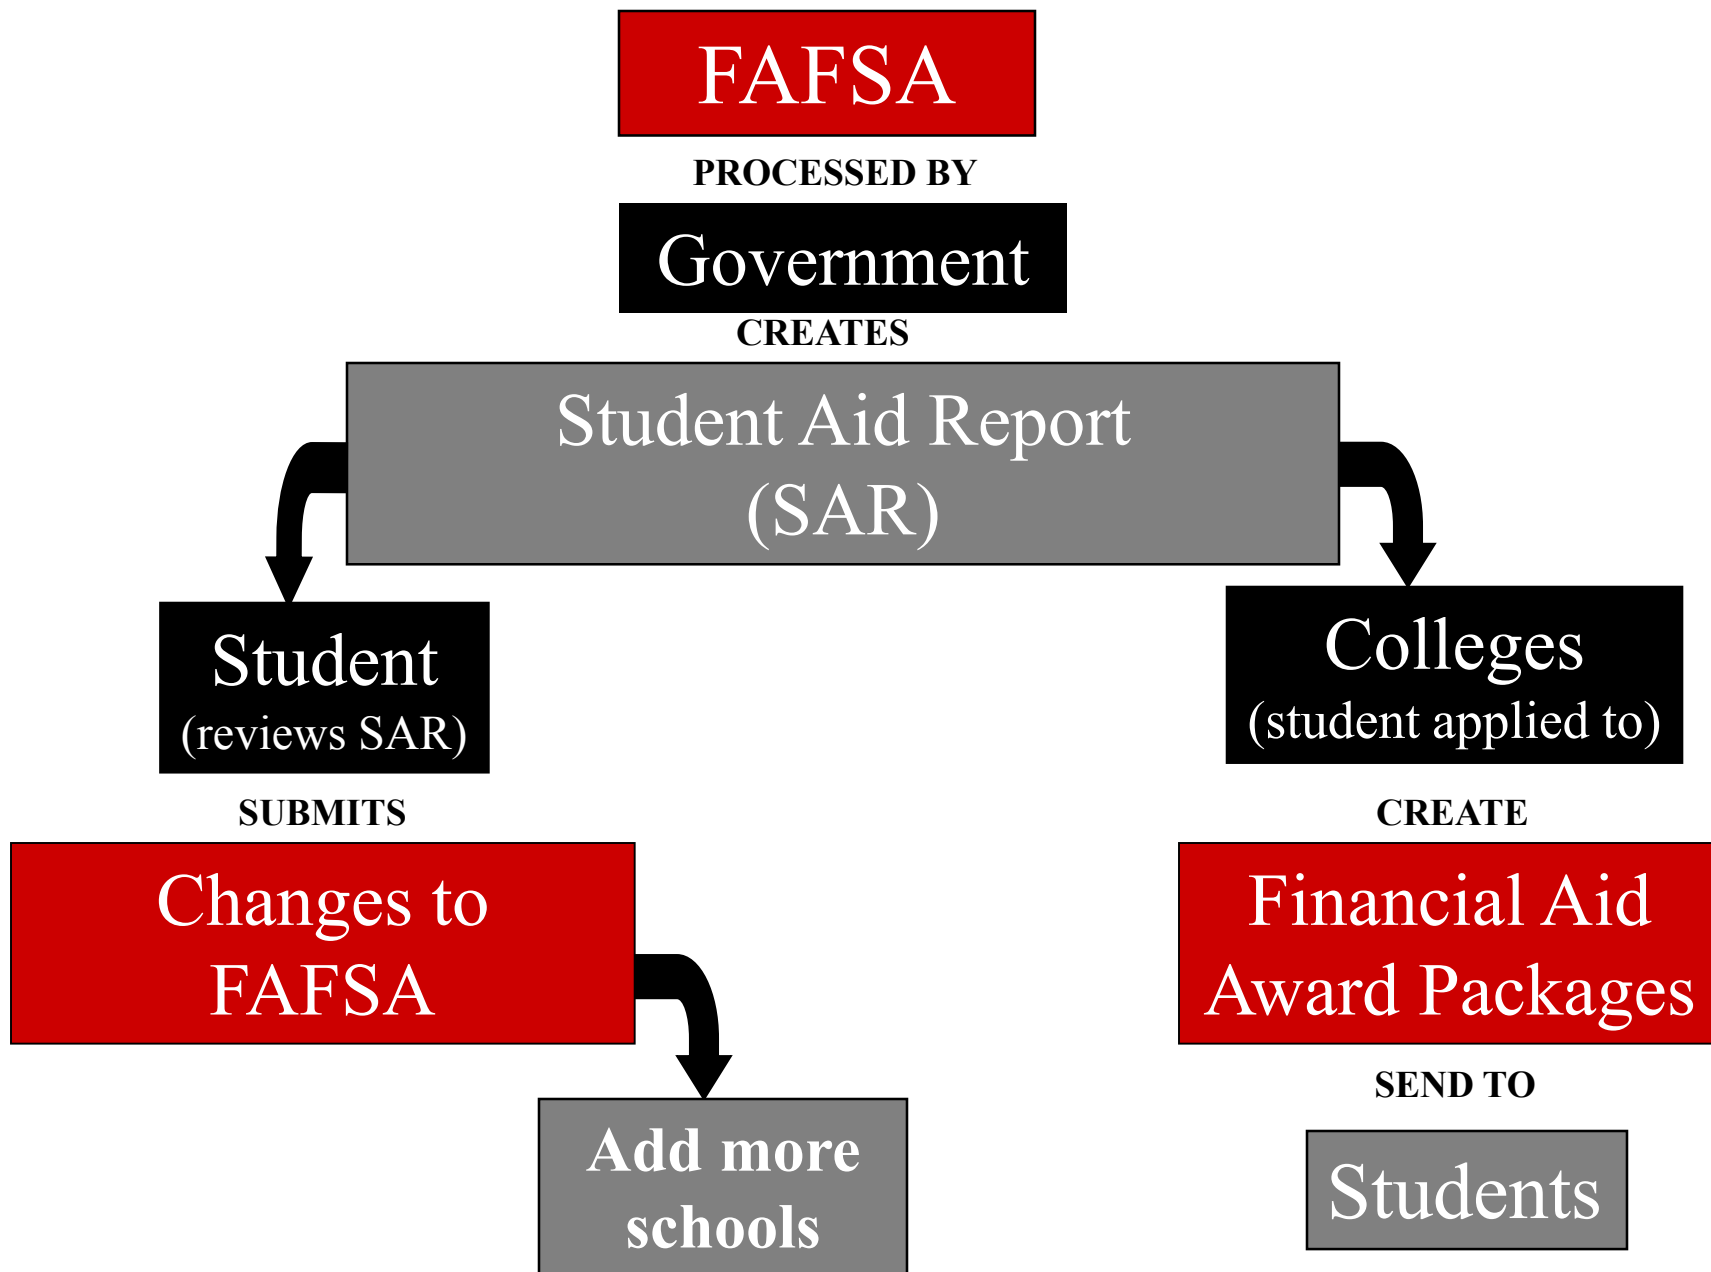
FAFSA

PROCESSED BY

Government

CREATES

Student Aid Report (SAR)

Student (reviews SAR)

SUBMITS

Changes to FAFSA

Add more schools

Colleges (student applied to)

CREATE

Financial Aid Award Packages

SEND TO

Students